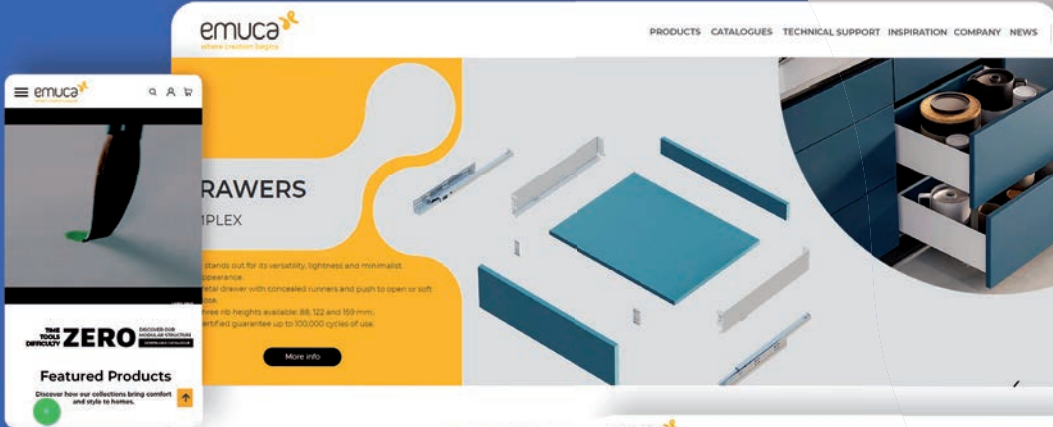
emuca
where creation begins

PRODUCTS CATALOGUES TECHNICAL SUPPORT INSPIRATION COMPANY NEWS

RAWERS
IPLEX

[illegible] stands out for its versatility, lightness and minimalist appearance.
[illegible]etal drawer with concealed runners and push to open or soft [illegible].
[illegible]hree rib heights available: 88, 122 and 159 mm.
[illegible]ertified guarantee up to 100,000 cycles of use.

More info

emuca

TIME TOOLS DIFFICULTY ZERO DISCOVER OUR MODULAR STRUCTURE

Featured Products

Discover how our collections bring comfort and style to homes.